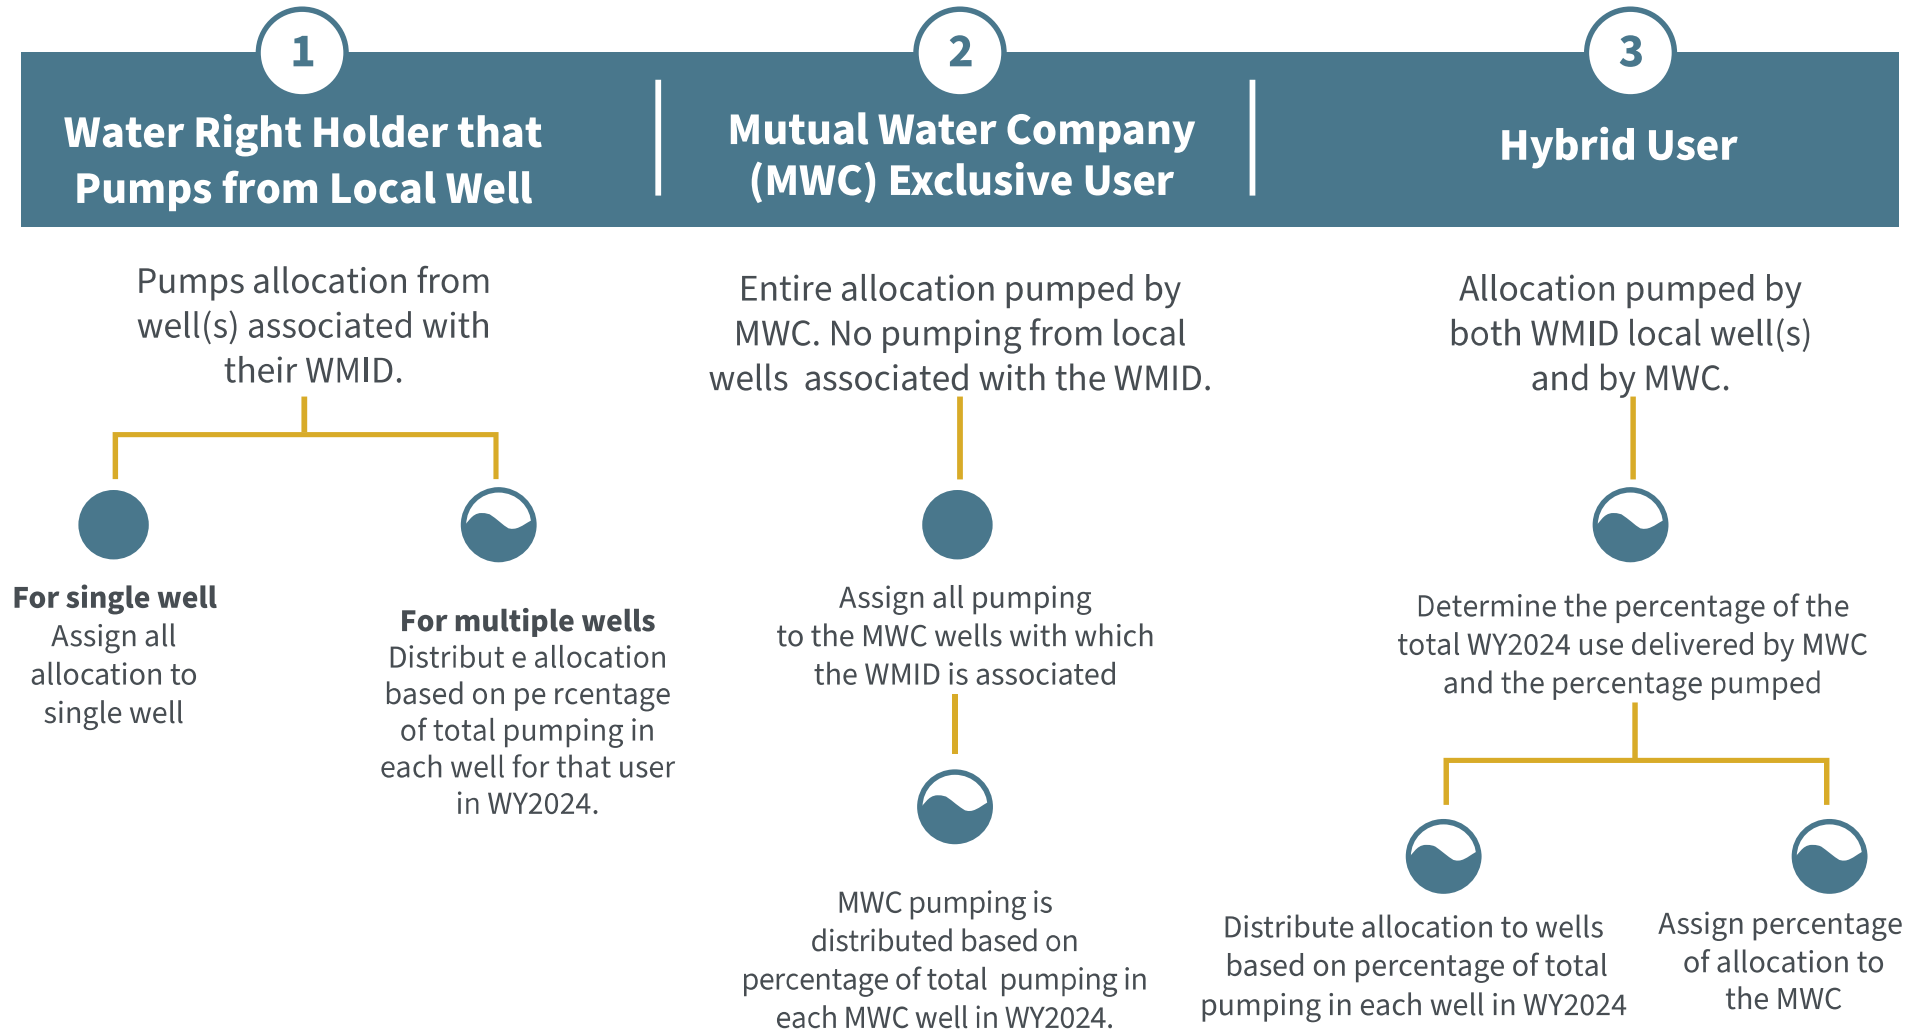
1

Water Right Holder that Pumps from Local Well

2

Mutual Water Company (MWC) Exclusive User

3

Hybrid User

Pumps allocation from well(s) associated with their WMID.

**For single well**
Assign all allocation to single well

**For multiple wells**
Distribut e allocation based on pe rcentage of total pumping in each well for that user in WY2024.

Entire allocation pumped by MWC. No pumping from local wells associated with the WMID.

Assign all pumping to the MWC wells with which the WMID is associated

MWC pumping is distributed based on percentage of total pumping in each MWC well in WY2024.

Allocation pumped by both WMID local well(s) and by MWC.

Determine the percentage of the total WY2024 use delivered by MWC and the percentage pumped

Distribute allocation to wells based on percentage of total pumping in each well in WY2024

Assign percentage of allocation to the MWC